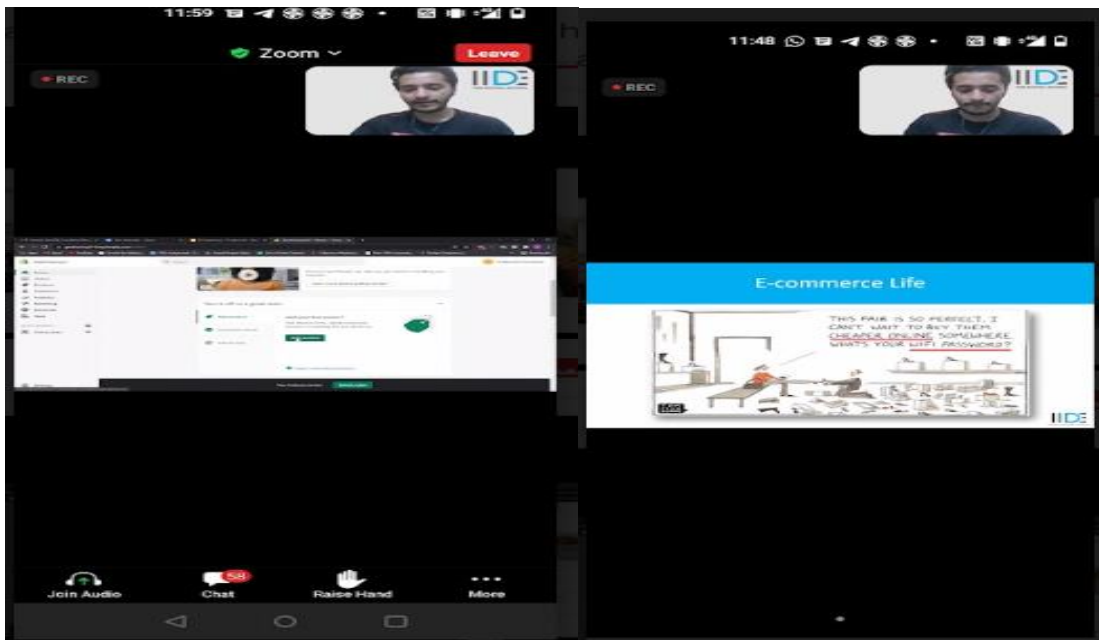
11:59

Zoom

Leave

REC

IIDE

Join Audio

58

Chat

Raise Hand

More

11:48

REC

IIDE

E-commerce Life

THIS PAIR IS SO PERFECT. I CAN'T WAIT TO BUY THEM CHEAPER ONLINE SOMEWHERE. WHAT'S YOUR WIFI PASSWORD?

IIDE